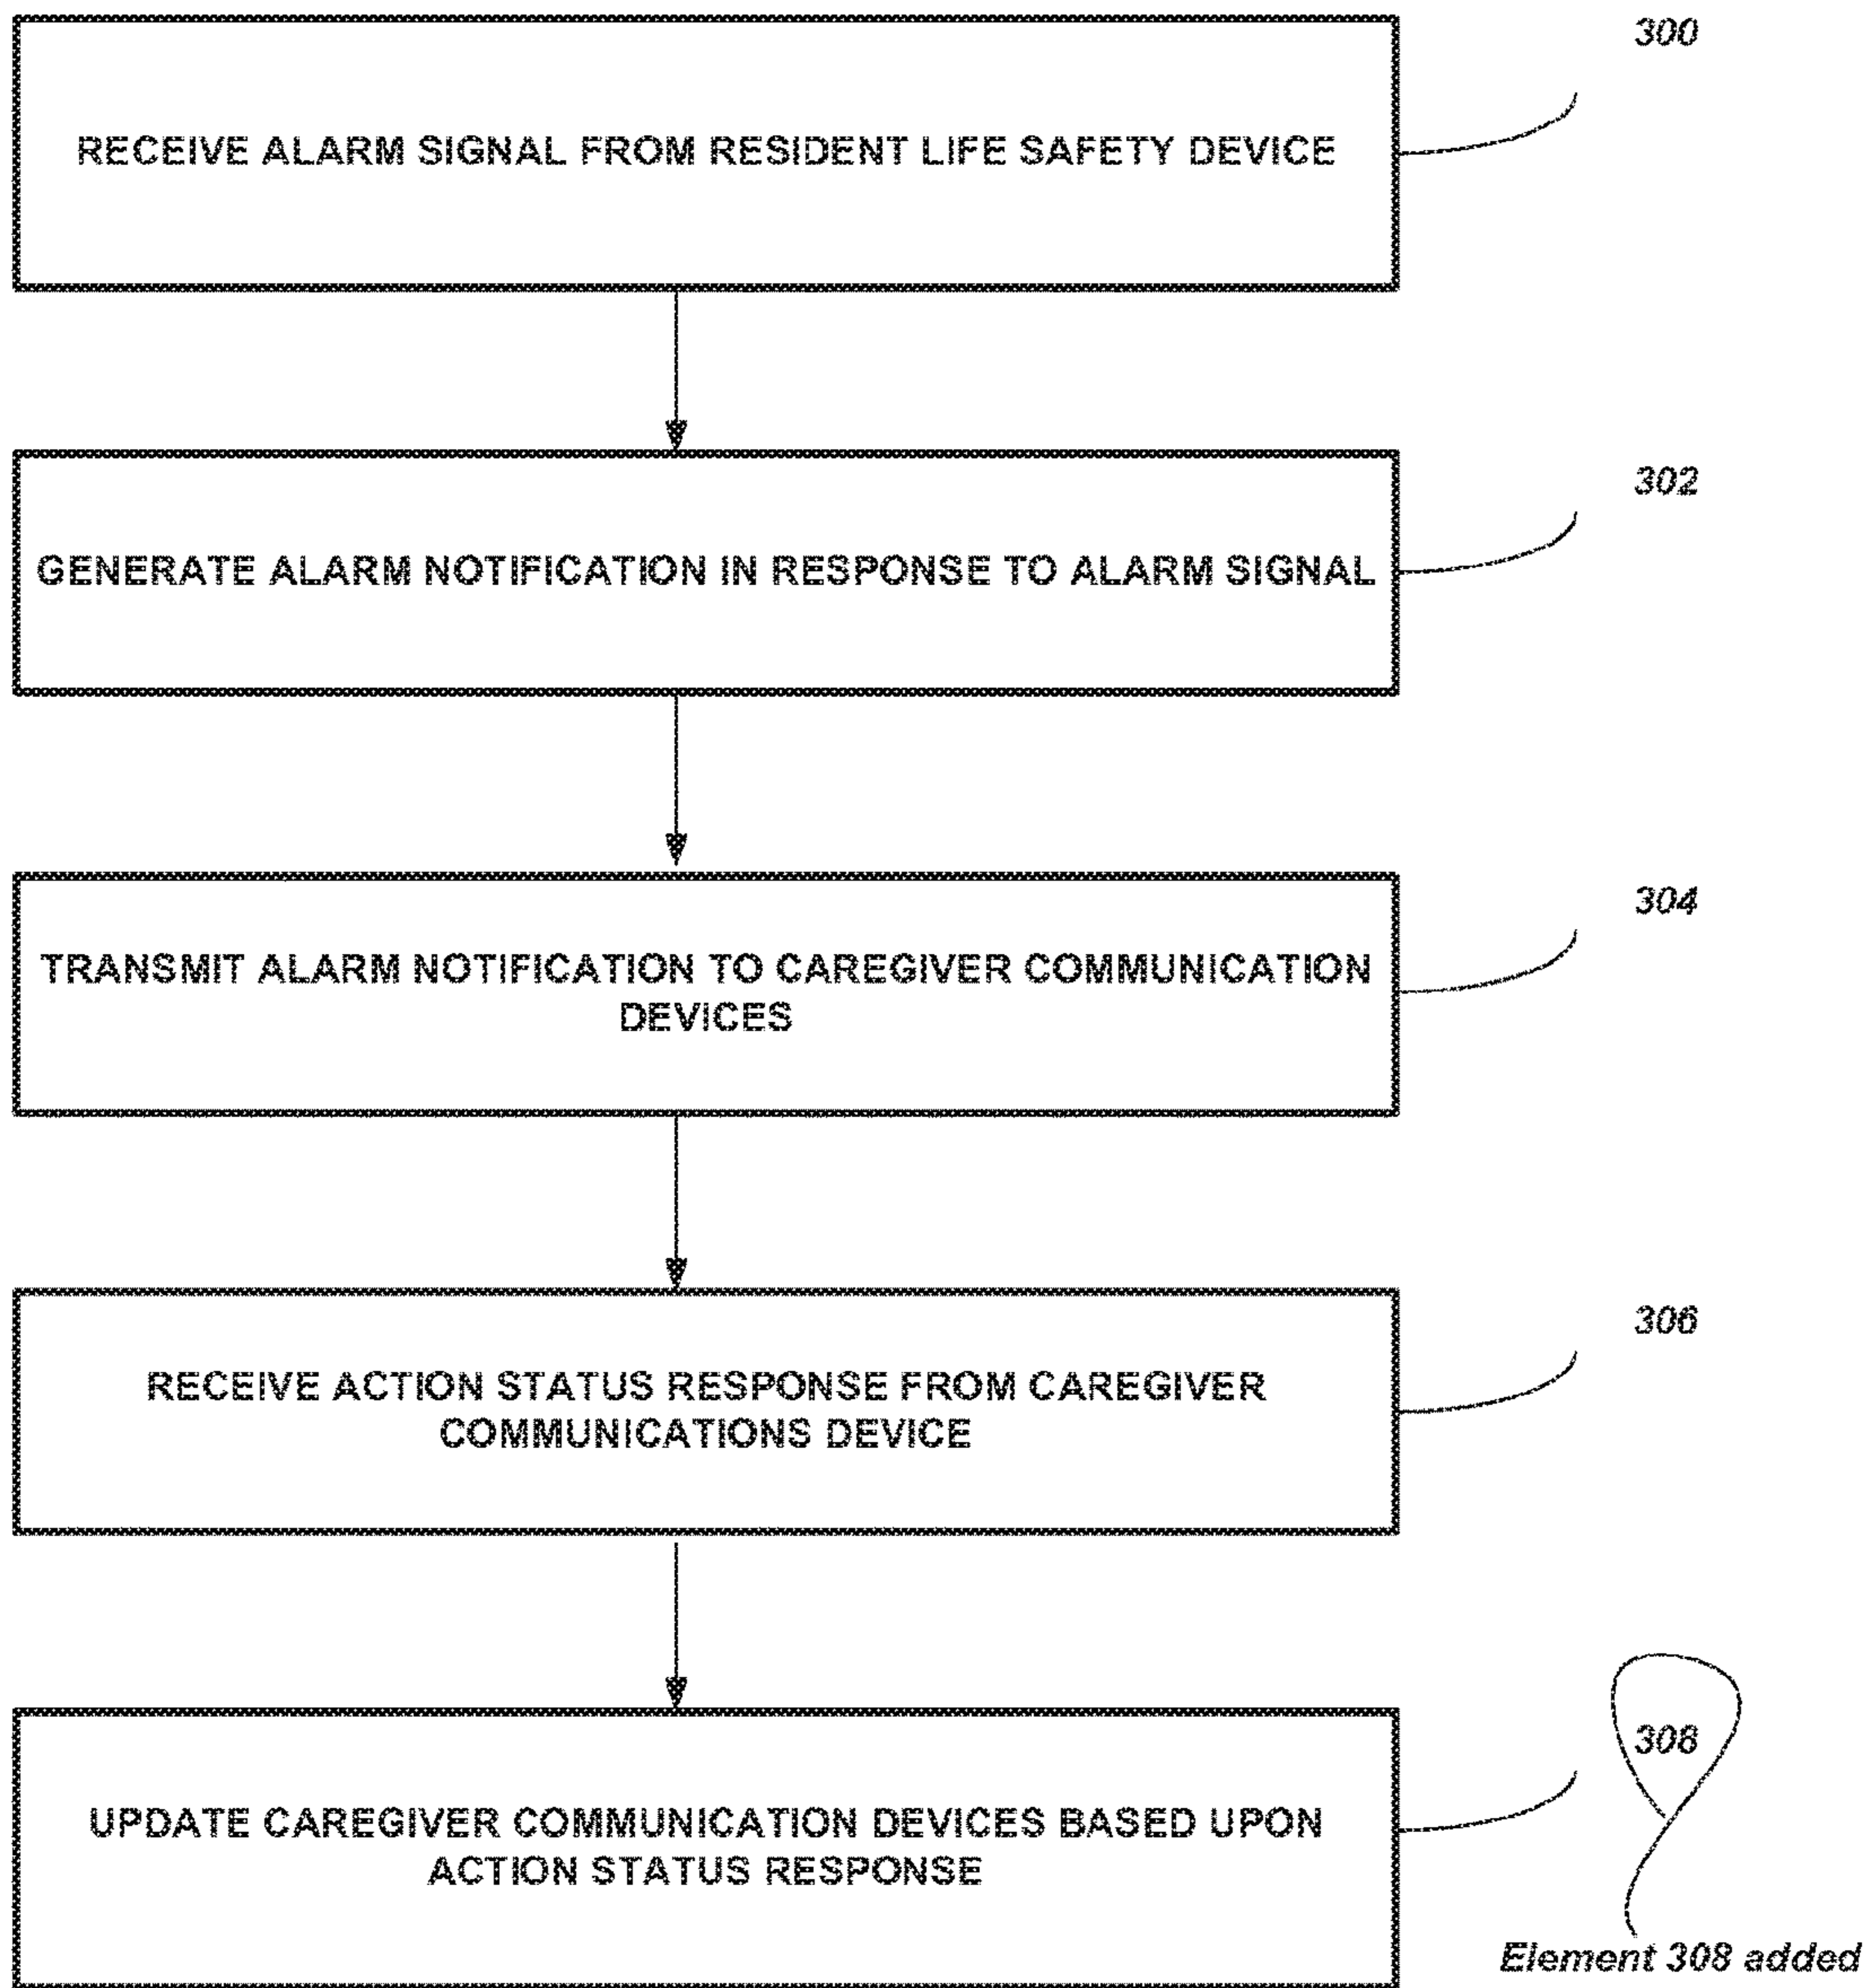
300

RECEIVE ALARM SIGNAL FROM RESIDENT LIFE SAFETY DEVICE

302

GENERATE ALARM NOTIFICATION IN RESPONSE TO ALARM SIGNAL

304

TRANSMIT ALARM NOTIFICATION TO CAREGIVER COMMUNICATION DEVICES

306

RECEIVE ACTION STATUS RESPONSE FROM CAREGIVER COMMUNICATIONS DEVICE

308

UPDATE CAREGIVER COMMUNICATION DEVICES BASED UPON ACTION STATUS RESPONSE

Element 308 added